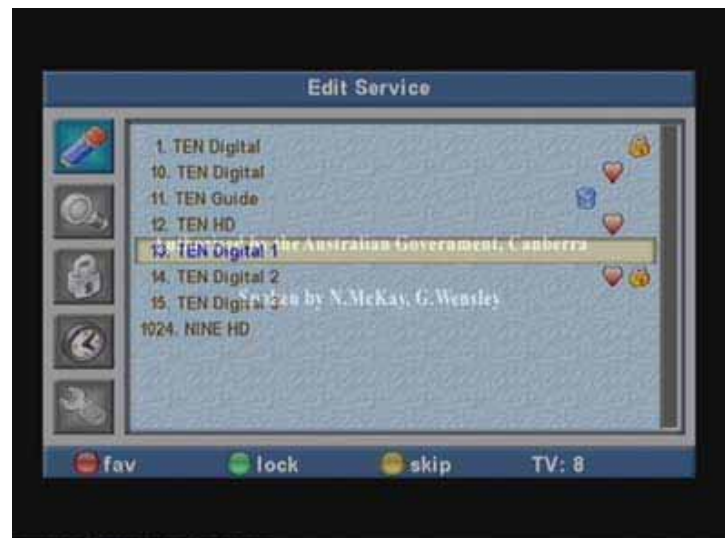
Edit Service

1. TEN Digital
10. TEN Digital
11. TEN Guide
12. TEN HD
13. TEN Digital 1
14. TEN Digital 2
15. TEN Digital 3
1024. NINE HD

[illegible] the Australian Goverament, Canberra
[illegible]ten by N.McKay, G.Wensley

fav lock skip TV: 8